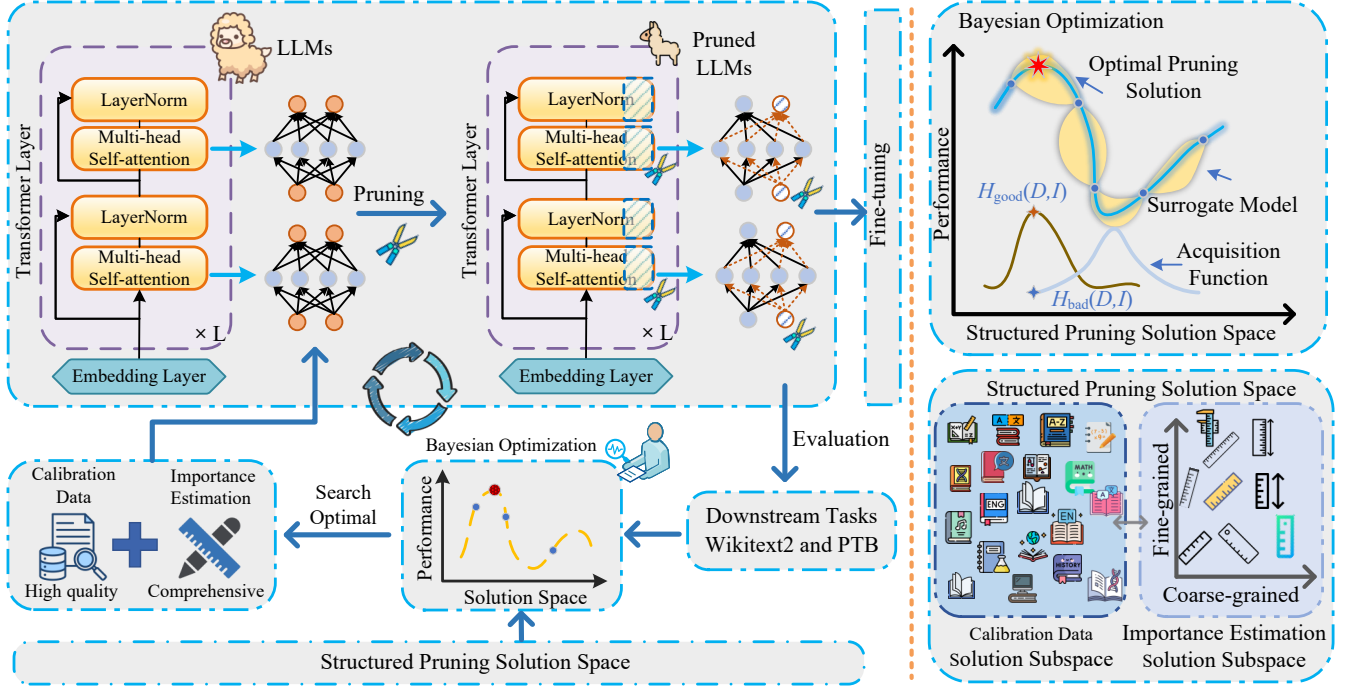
LLMs

Transformer Layer

LayerNorm

Multi-head Self-attention

LayerNorm

Multi-head Self-attention

× L

Embedding Layer

Pruning

Pruned LLMs

Transformer Layer

LayerNorm

Multi-head Self-attention

LayerNorm

Multi-head Self-attention

× L

Embedding Layer

Fine-tuning

Bayesian Optimization

Optimal Pruning Solution

Performance

$H_{good}(D,I)$

Surrogate Model

Acquisition Function

$H_{bad}(D,I)$

Structured Pruning Solution Space

Evaluation

Calibration Data

Importance Estimation

High quality

Comprehensive

Search Optimal

Bayesian Optimization

Performance

Solution Space

Downstream Tasks Wikitext2 and PTB

Structured Pruning Solution Space

Structured Pruning Solution Space

ENG

MATH

EN

HISTORY

Fine-grained

Coarse-grained

Calibration Data Solution Subspace

Importance Estimation Solution Subspace